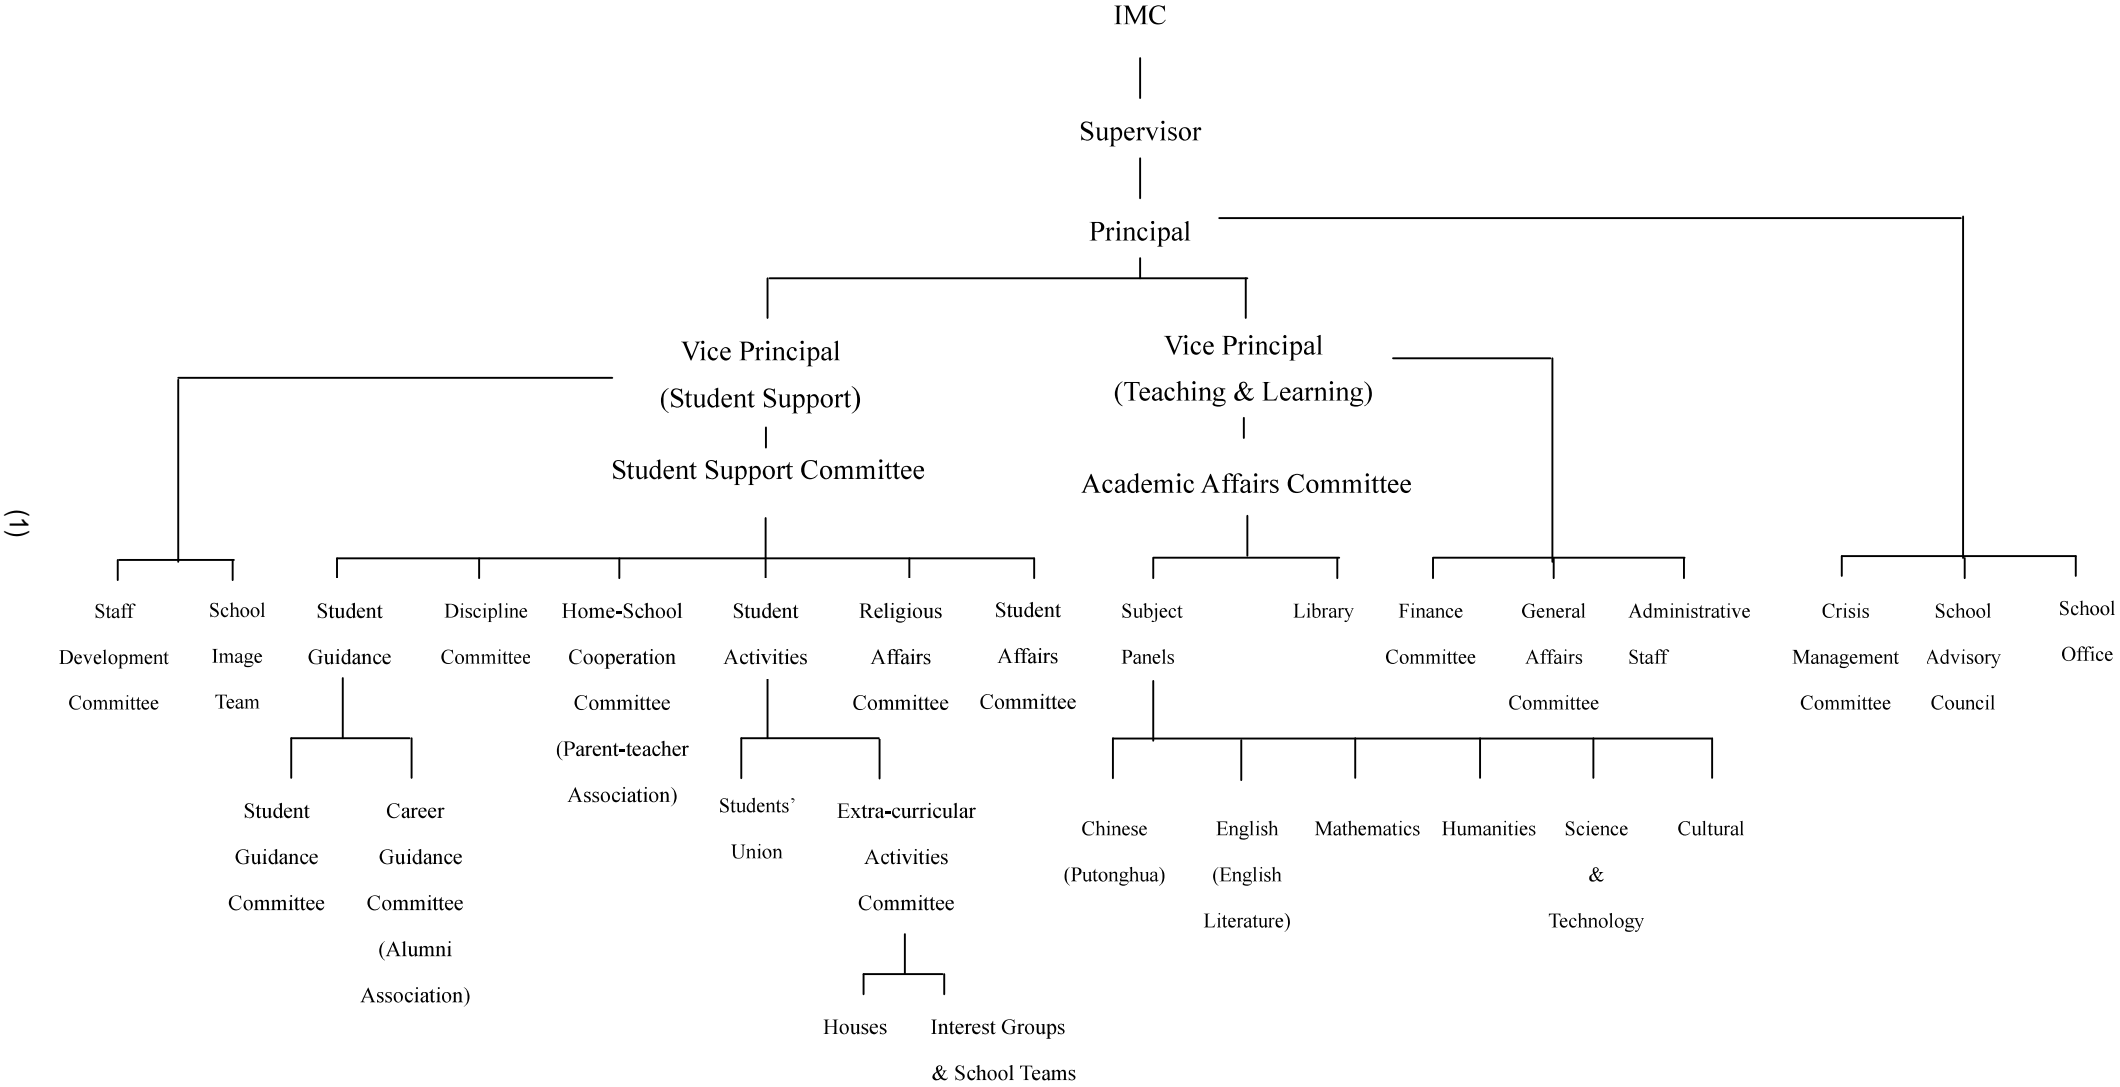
IMC

Supervisor

Principal

Vice Principal (Student Support)

Student Support Committee

Vice Principal (Teaching & Learning)

Academic Affairs Committee

(1)

Staff Development Committee

School Image Team

Student Guidance

Discipline Committee

Home-School Cooperation Committee (Parent-teacher Association)

Student Activities

Religious Affairs Committee

Student Affairs Committee

Subject Panels

Library

Finance Committee

General Affairs Committee

Administrative Staff

Crisis Management Committee

School Advisory Council

School Office

Student Guidance Committee

Career Guidance Committee (Alumni Association)

Students' Union

Extra-curricular Activities Committee

Houses

Interest Groups & School Teams

Chinese (Putonghua)

English (English Literature)

Mathematics

Humanities

Science & Technology

Cultural